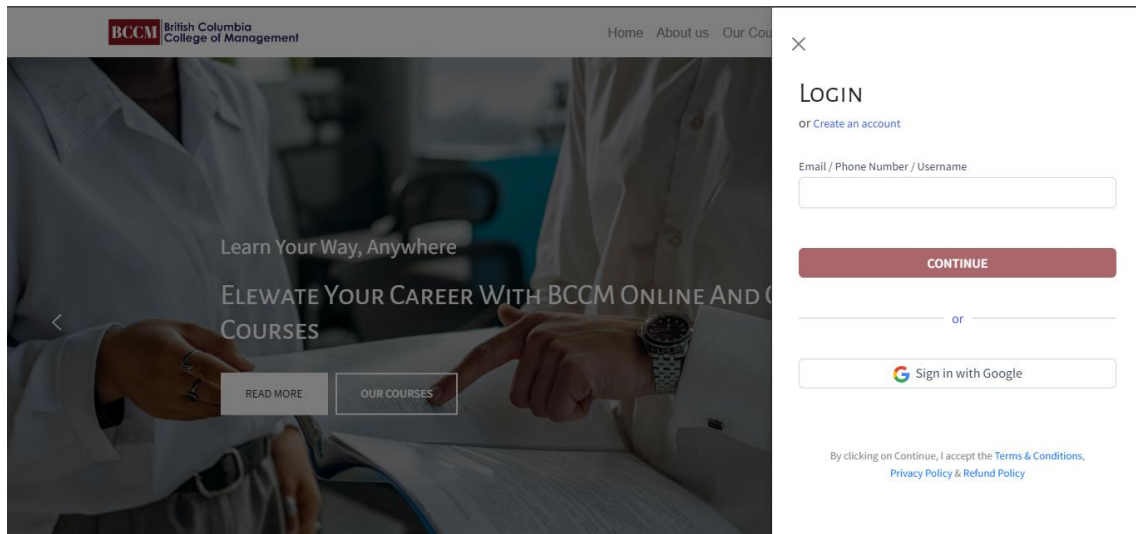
BCCM British Columbia College of Management

Home About us Our Cou

Learn Your Way, Anywhere

Elewate Your Career With BCCM Online And C Courses

READ MORE

OUR COURSES

×

Login

or Create an account

Email / Phone Number / Username

CONTINUE

or

Sign in with Google

By clicking on Continue, I accept the Terms & Conditions, Privacy Policy & Refund Policy